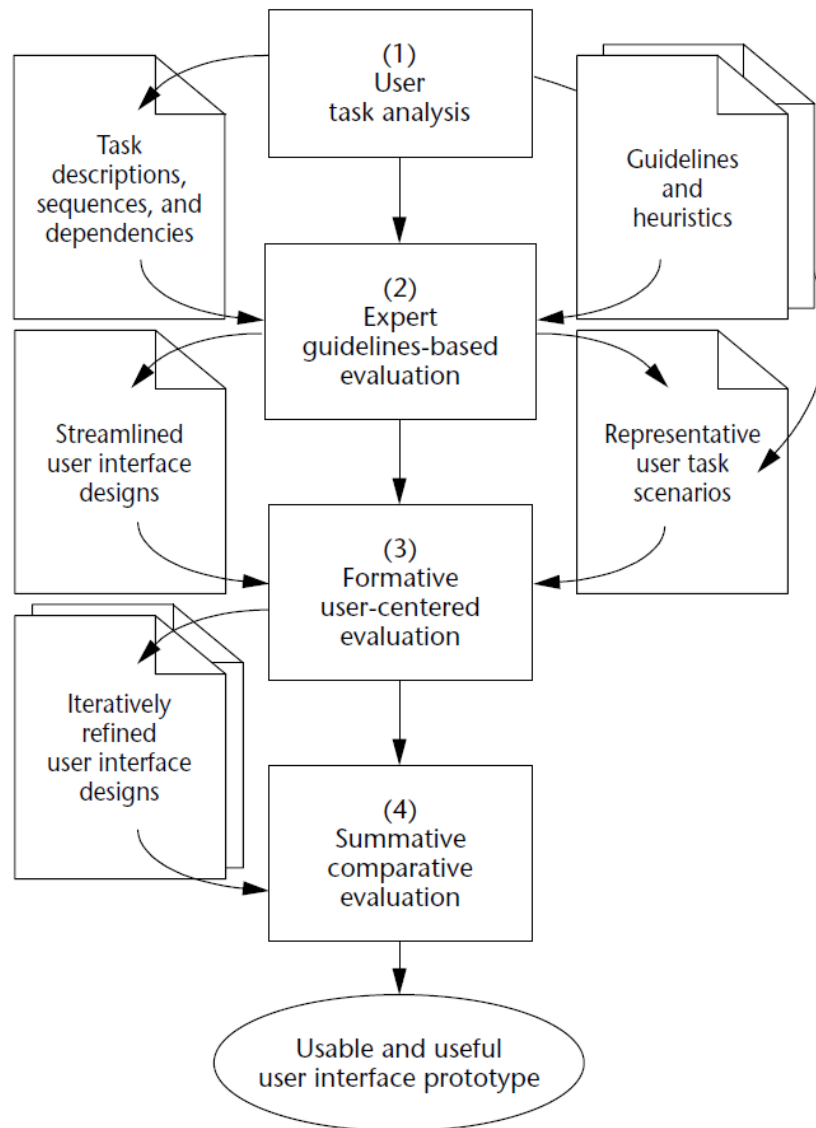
(1)
User
task analysis

Task descriptions, sequences, and dependencies

Guidelines and heuristics

(2)
Expert
guidelines-based
evaluation

Streamlined user interface designs

Representative user task scenarios

(3)
Formative
user-centered
evaluation

Iteratively refined user interface designs

(4)
Summative
comparative
evaluation

Usable and useful
user interface prototype